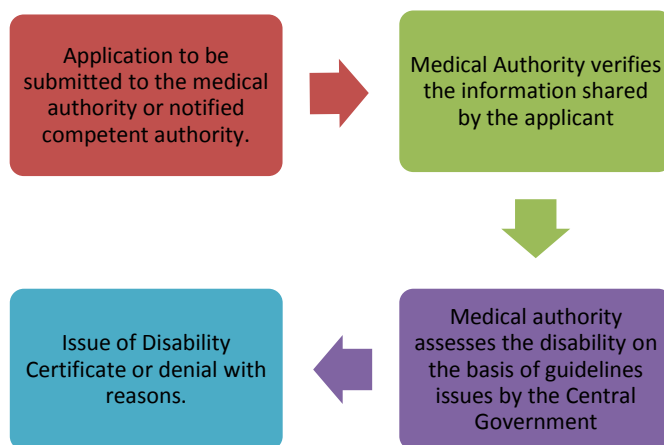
Application to be submitted to the medical authority or notified competent authority.

Medical Authority verifies the information shared by the applicant

Medical authority assesses the disability on the basis of guidelines issues by the Central Government

Issue of Disability Certificate or denial with reasons.